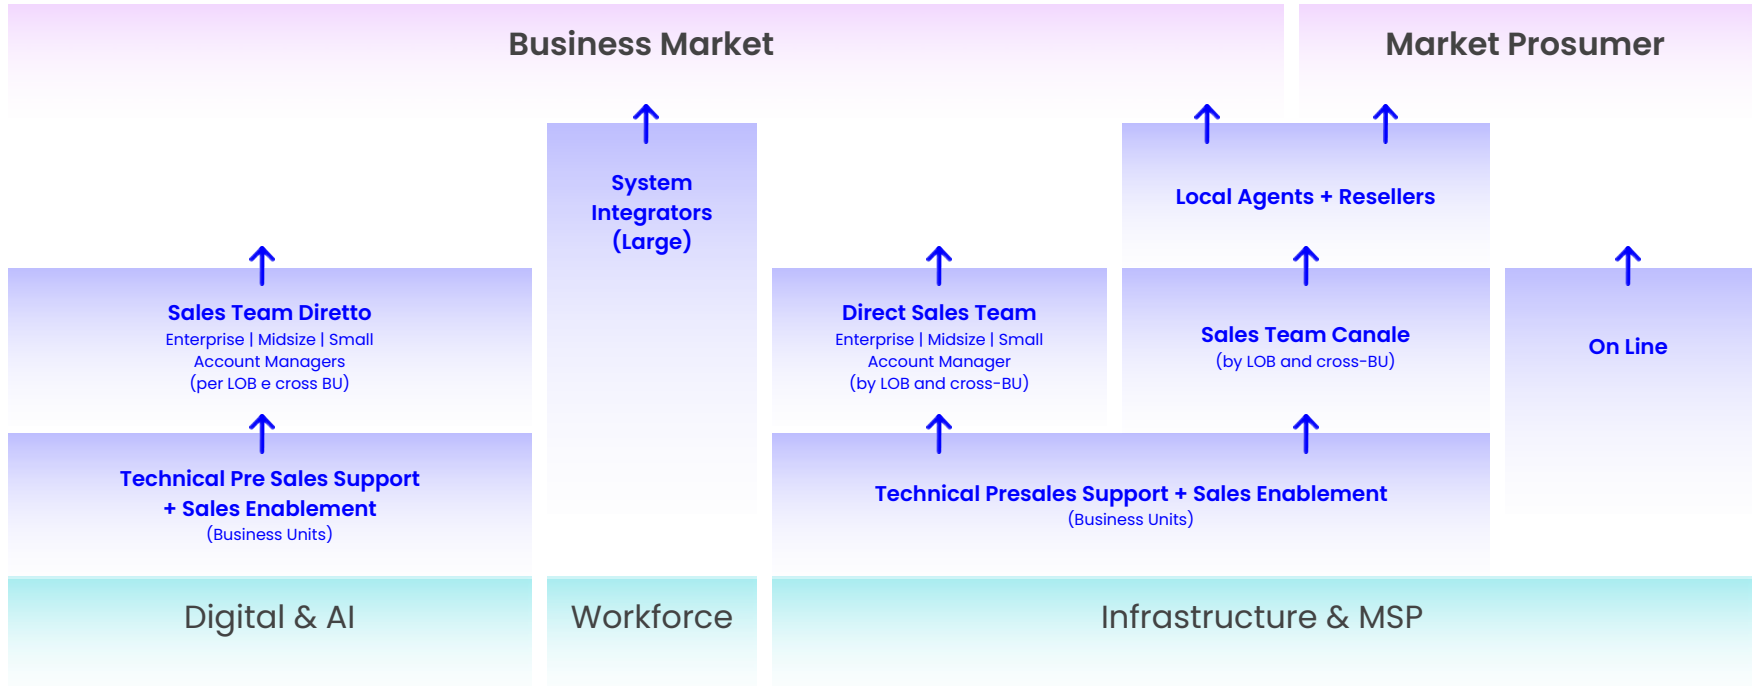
Business Market

Market Prosumer

System Integrators (Large)

Local Agents + Resellers

Sales Team Diretto
Enterprise | Midsize | Small
Account Managers
(per LOB e cross BU)

Direct Sales Team
Enterprise | Midsize | Small
Account Manager
(by LOB and cross-BU)

Sales Team Canale
(by LOB and cross-BU)

On Line

Technical Pre Sales Support + Sales Enablement
(Business Units)

Technical Presales Support + Sales Enablement
(Business Units)

Digital & AI

Workforce

Infrastructure & MSP